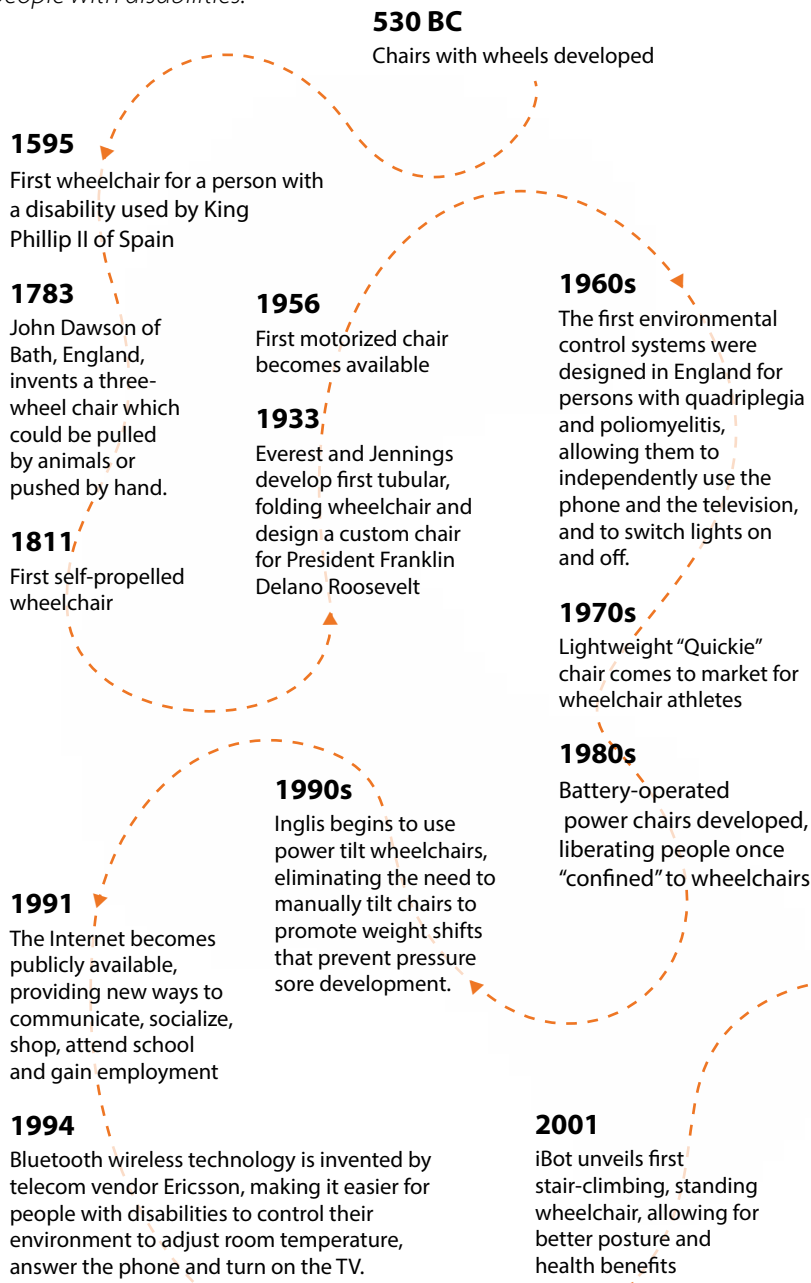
people with disabilities.

**530 BC**
Chairs with wheels developed

**1595**
First wheelchair for a person with a disability used by King Phillip II of Spain

**1783**
John Dawson of Bath, England, invents a three-wheel chair which could be pulled by animals or pushed by hand.

**1811**
First self-propelled wheelchair

**1956**
First motorized chair becomes available

**1933**
Everest and Jennings develop first tubular, folding wheelchair and design a custom chair for President Franklin Delano Roosevelt

**1960s**
The first environmental control systems were designed in England for persons with quadriplegia and poliomyelitis, allowing them to independently use the phone and the television, and to switch lights on and off.

**1970s**
Lightweight "Quickie" chair comes to market for wheelchair athletes

**1980s**
Battery-operated power chairs developed, liberating people once "confined" to wheelchairs

**1990s**
Inglis begins to use power tilt wheelchairs, eliminating the need to manually tilt chairs to promote weight shifts that prevent pressure sore development.

**1991**
The Internet becomes publicly available, providing new ways to communicate, socialize, shop, attend school and gain employment

**1994**
Bluetooth wireless technology is invented by telecom vendor Ericsson, making it easier for people with disabilities to control their environment to adjust room temperature, answer the phone and turn on the TV.

**2001**
iBot unveils first stair-climbing, standing wheelchair, allowing for better posture and health benefits